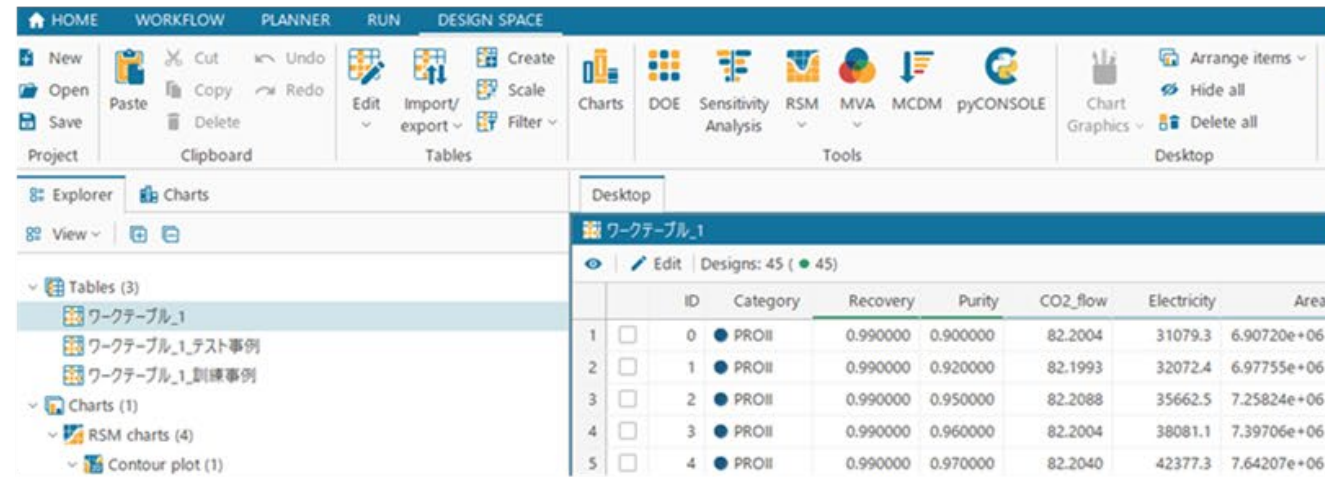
HOME WORKFLOW PLANNER RUN DESIGN SPACE

New
Open
Save
Project

Paste
Cut
Copy
Delete
Undo
Redo
Clipboard

Edit
Import/ export
Create
Scale
Filter
Tables

Charts
DOE
Sensitivity Analysis
RSM
MVA
MCDM
pyCONSOLE
Tools

Chart Graphics
Arrange items
Hide all
Delete all
Desktop

Explorer
Charts

View

Tables (3)
ワークテーブル_1
ワークテーブル_1_テスト事例
ワークテーブル_1_訓練事例
Charts (1)
RSM charts (4)
Contour plot (1)

Desktop

ワークテーブル_1

Edit | Designs: 45 ( ● 45)

| | | ID | Category | Recovery | Purity | CO2_flow | Electricity | Area |
|---|---|---|---|---|---|---|---|---|
| 1 | | 0 | ● PROII | 0.990000 | 0.900000 | 82.2004 | 31079.3 | 6.90720e+06 |
| 2 | | 1 | ● PROII | 0.990000 | 0.920000 | 82.1993 | 32072.4 | 6.97755e+06 |
| 3 | | 2 | ● PROII | 0.990000 | 0.950000 | 82.2088 | 35662.5 | 7.25824e+06 |
| 4 | | 3 | ● PROII | 0.990000 | 0.960000 | 82.2004 | 38081.1 | 7.39706e+06 |
| 5 | | 4 | ● PROII | 0.990000 | 0.970000 | 82.2040 | 42377.3 | 7.64207e+06 |